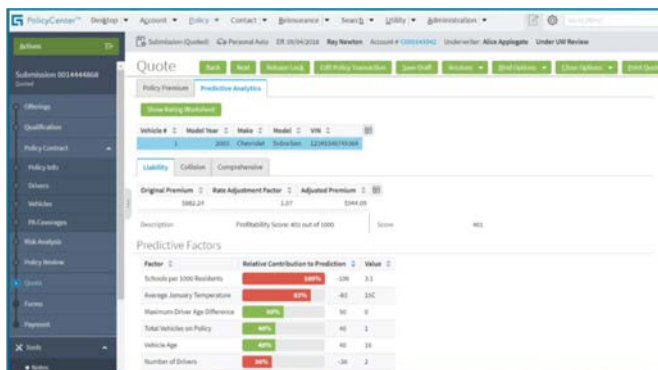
PolicyCenter™ Desktop ▾ Account ▾ Policy ▾ Contact ▾ Reinsurance ▾ Search ▾ Utility ▾ Administration ▾

Actions

Submission 0014444868
Quoted

Offerings
Qualification
Policy Contract
Policy Info
Drivers
Vehicles
PA Coverages
Risk Analysis
Policy Review
Quote
Forms
Payment

Tools
Notes

Submission (Quoted) Personal Auto Eff. 05/04/2016 Ray Newton Account # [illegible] Underwriter: Alice Applegate Under UW Review

Quote Back Next Release Lock Edit Policy Transaction Save Draft Versions ▾ Bind Options ▾ Close Options ▾ Print Quote

Policy Premium Predictive Analytics

Show Rating Worksheet

| Vehicle # | Model Year | Make | Model | VIN |
|---|---|---|---|---|
| 1 | 2003 | Chevrolet | Suburban | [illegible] |

Liability Collision Comprehensive

| Original Premium | Rate Adjustment Factor | Adjusted Premium |
|---|---|---|
| 5982.24 | 1.07 | $344.06 |

Description Profitability Score: 402 out of 1000 Score 402

Predictive Factors

| Factor | Relative Contribution to Prediction | Value |
|---|---|---|
| Schools per 1000 Residents | 100% | -100 | 3.1 |
| Average January Temperature | 83% | -83 | 15C |
| Maximum Driver Age Difference | 50% | 50 | 0 |
| Total Vehicles on Policy | 40% | 40 | 1 |
| Vehicle Age | 40% | 40 | 15 |
| Number of Drivers | 36% | -36 | 2 |